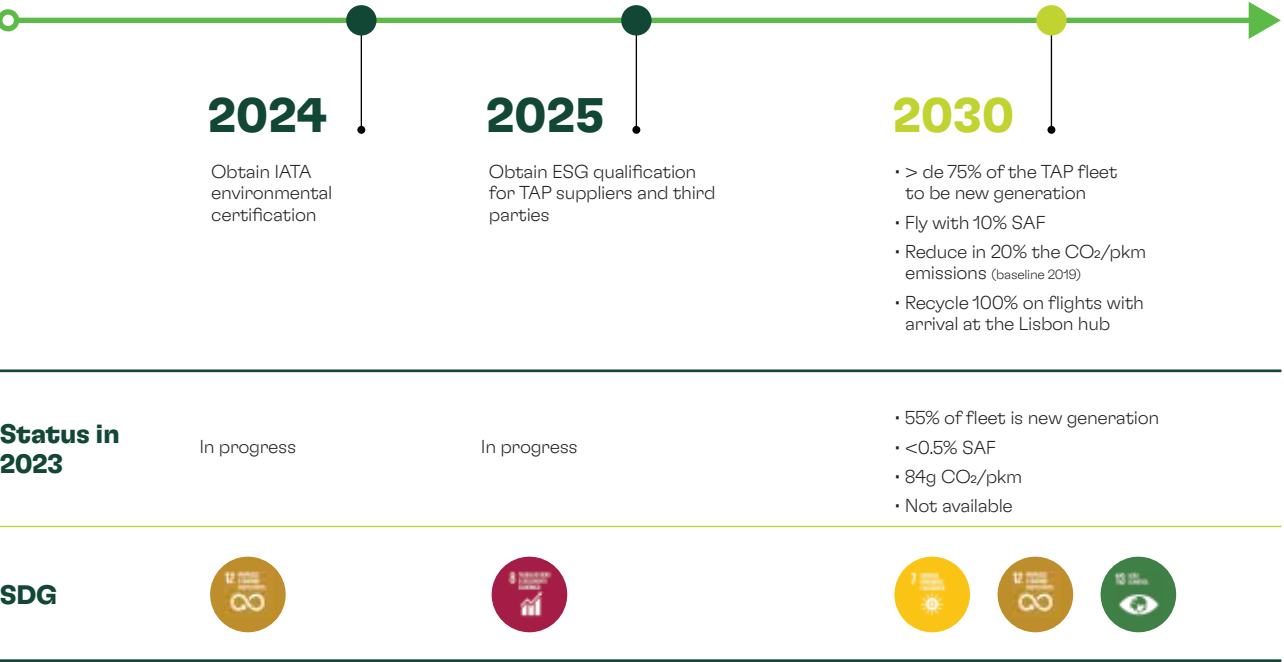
2024

Obtain IATA environmental certification

2025

Obtain ESG qualification for TAP suppliers and third parties

2030

• > de 75% of the TAP fleet to be new generation
• Fly with 10% SAF
• Reduce in 20% the $CO_2$/pkm emissions (baseline 2019)
• Recycle 100% on flights with arrival at the Lisbon hub

Status in 2023

In progress

In progress

• 55% of fleet is new generation
• <0.5% SAF
• 84g $CO_2$/pkm
• Not available

SDG

12

8

7

12

13